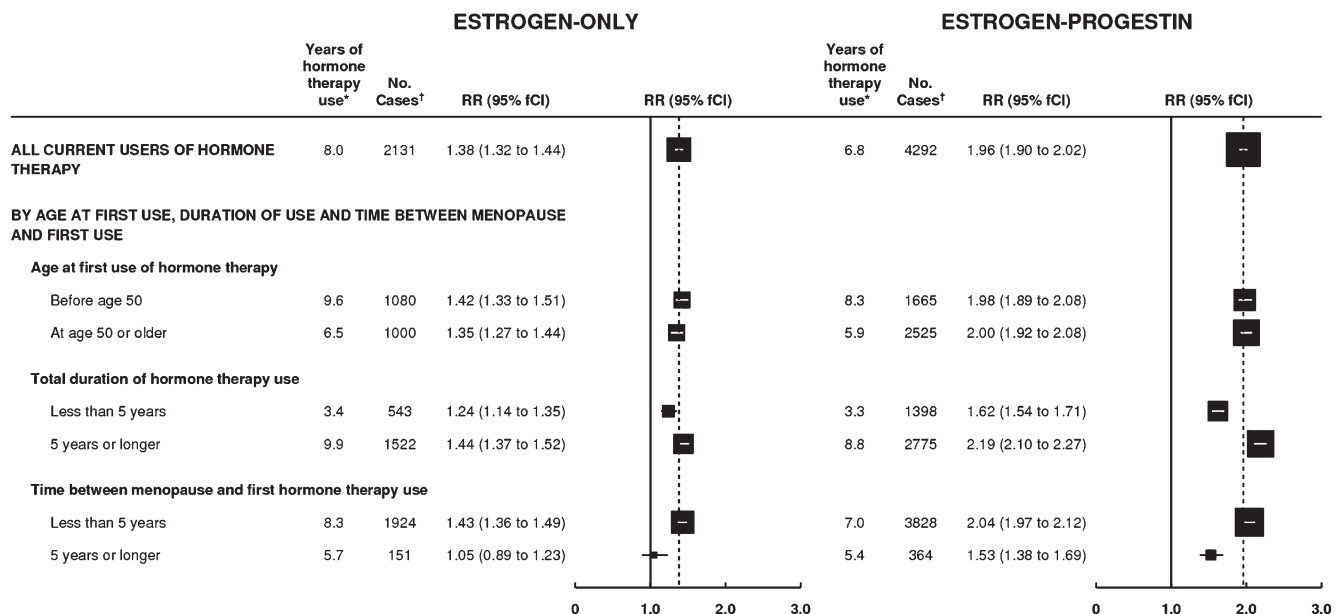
ESTROGEN-ONLY

ESTROGEN-PROGESTIN

| | Years of hormone therapy use* | No. Cases† | RR (95% fCI) | Years of hormone therapy use* | No. Cases† | RR (95% fCI) |
|---|---|---|---|---|---|---|
| ALL CURRENT USERS OF HORMONE THERAPY | 8.0 | 2131 | 1.38 (1.32 to 1.44) | 6.8 | 4292 | 1.96 (1.90 to 2.02) |
| BY AGE AT FIRST USE, DURATION OF USE AND TIME BETWEEN MENOPAUSE AND FIRST USE | | | | | | |
| Age at first use of hormone therapy | | | | | | |
| Before age 50 | 9.6 | 1080 | 1.42 (1.33 to 1.51) | 8.3 | 1665 | 1.98 (1.89 to 2.08) |
| At age 50 or older | 6.5 | 1000 | 1.35 (1.27 to 1.44) | 5.9 | 2525 | 2.00 (1.92 to 2.08) |
| Total duration of hormone therapy use | | | | | | |
| Less than 5 years | 3.4 | 543 | 1.24 (1.14 to 1.35) | 3.3 | 1398 | 1.62 (1.54 to 1.71) |
| 5 years or longer | 9.9 | 1522 | 1.44 (1.37 to 1.52) | 8.8 | 2775 | 2.19 (2.10 to 2.27) |
| Time between menopause and first hormone therapy use | | | | | | |
| Less than 5 years | 8.3 | 1924 | 1.43 (1.36 to 1.49) | 7.0 | 3828 | 2.04 (1.97 to 2.12) |
| 5 years or longer | 5.7 | 151 | 1.05 (0.89 to 1.23) | 5.4 | 364 | 1.53 (1.38 to 1.69) |

RR (95% fCI)

0 1.0 2.0 3.0

RR (95% fCI)

0 1.0 2.0 3.0